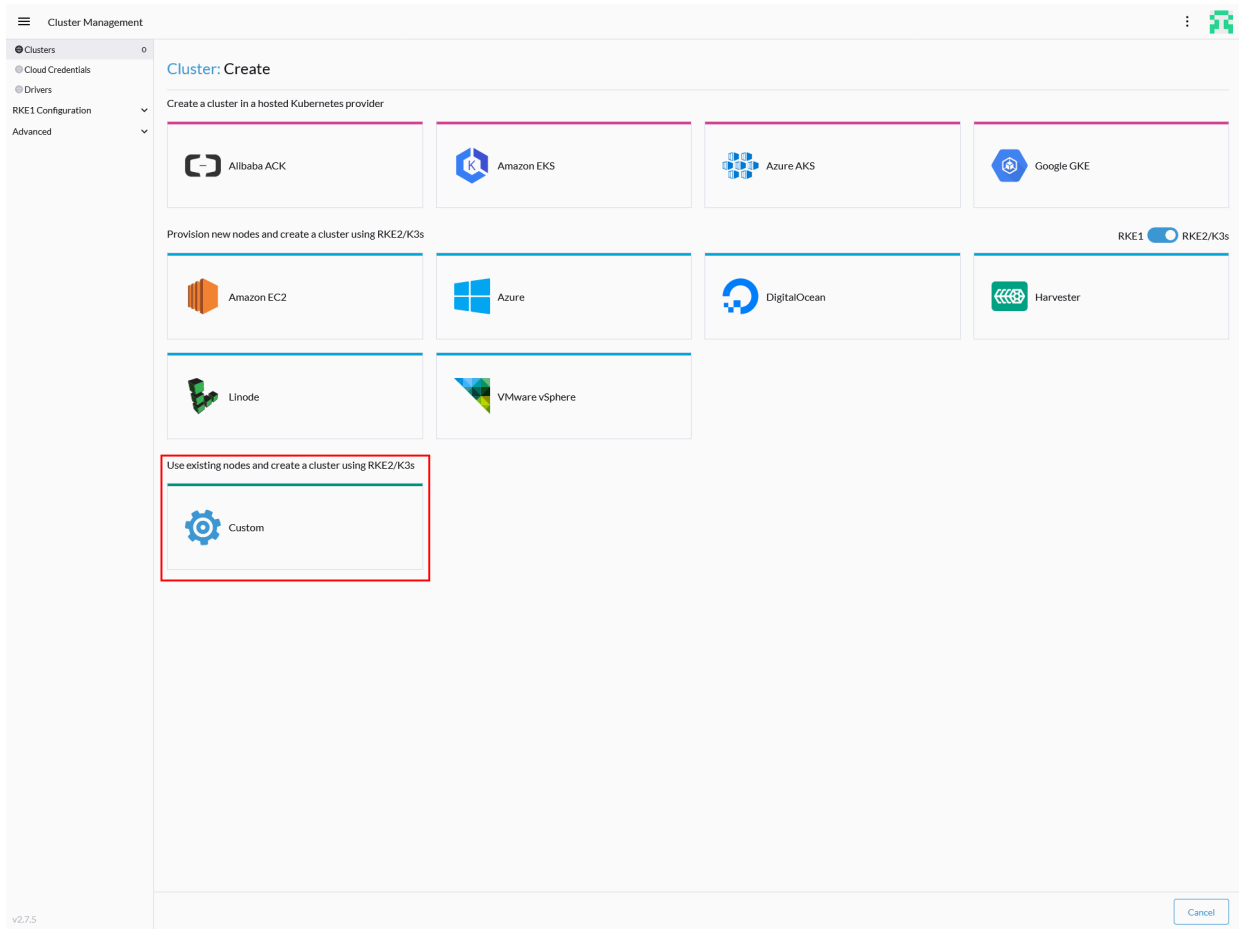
Cluster Management

Clusters 0
Cloud Credentials
Drivers
RKE1 Configuration
Advanced

Cluster: Create

Create a cluster in a hosted Kubernetes provider

Alibaba ACK
Amazon EKS
Azure AKS
Google GKE

Provision new nodes and create a cluster using RKE2/K3s

RKE1 RKE2/K3s

Amazon EC2
Azure
DigitalOcean
Harvester
Linode
VMware vSphere

Use existing nodes and create a cluster using RKE2/K3s

Custom

v2.7.5

Cancel